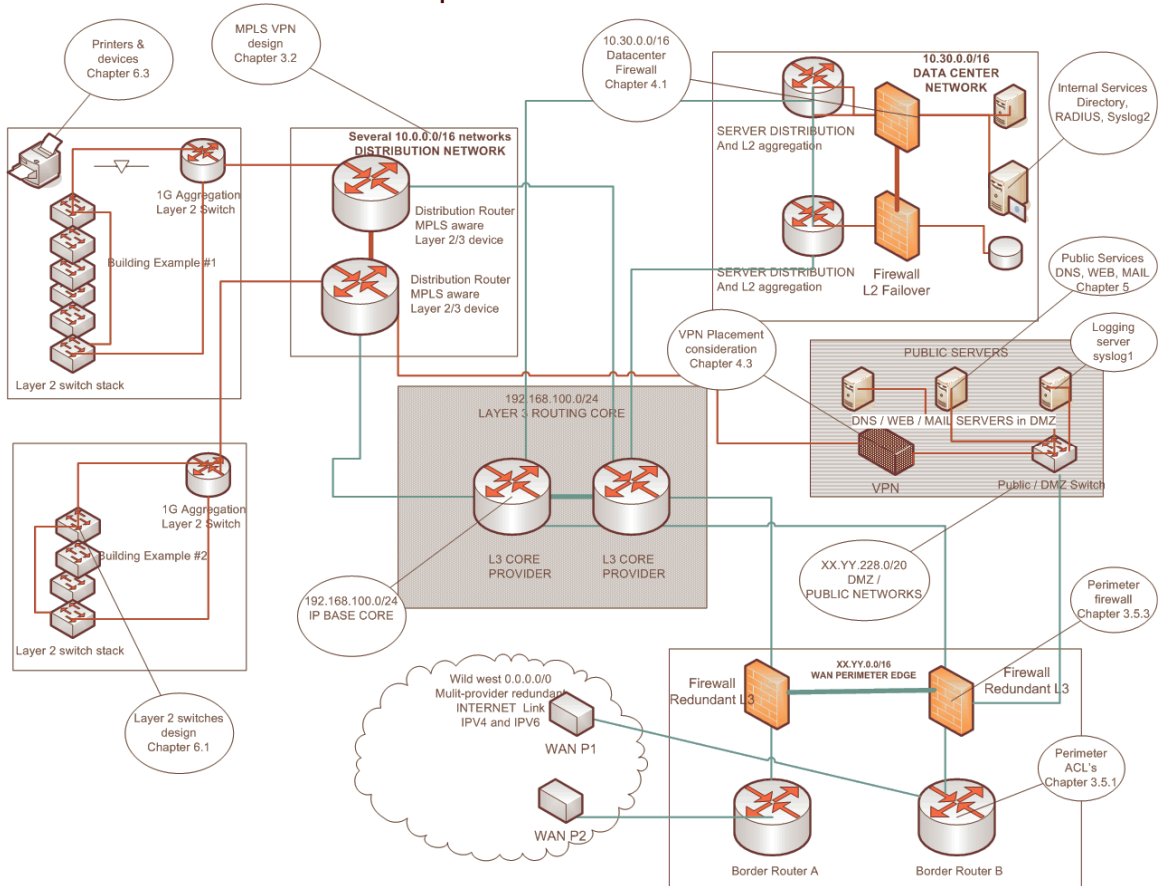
Printers & devices Chapter 6.3

MPLS VPN design Chapter 3.2

10.30.0.0/16 Datacenter Firewall Chapter 4.1

10.30.0.0/16 DATA CENTER NETWORK

Internal Services Directory, RADIUS, Syslog2

Several 10.0.0.0/16 networks DISTRIBUTION NETWORK

1G Aggregation Layer 2 Switch

Building Example #1

Layer 2 switch stack

Distribution Router MPLS aware Layer 2/3 device

Distribution Router MPLS aware Layer 2/3 device

SERVER DISTRIBUTION And L2 aggregation

SERVER DISTRIBUTION And L2 aggregation

Firewall L2 Failover

Public Services DNS, WEB, MAIL Chapter 5

VPN Placement consideration Chapter 4.3

Logging server syslog1

PUBLIC SERVERS

DNS / WEB / MAIL SERVERS in DMZ

VPN

Public / DMZ Switch

192.168.100.0/24 LAYER 3 ROUTING CORE

1G Aggregation Layer 2 Switch

Building Example #2

Layer 2 switch stack

L3 CORE PROVIDER

L3 CORE PROVIDER

192.168.100.0/24 IP BASE CORE

XX.YY.228.0/20 DMZ / PUBLIC NETWORKS

Perimeter firewall Chapter 3.5.3

Wild west 0.0.0.0/0 Mulit-provider redundant INTERNET Link IPV4 and IPV6

WAN P1

WAN P2

Firewall Redundant L3

XX.YY.0.0/16 WAN PERIMETER EDGE

Firewall Redundant L3

Perimeter ACL's Chapter 3.5.1

Layer 2 switches design Chapter 6.1

Border Router A

Border Router B